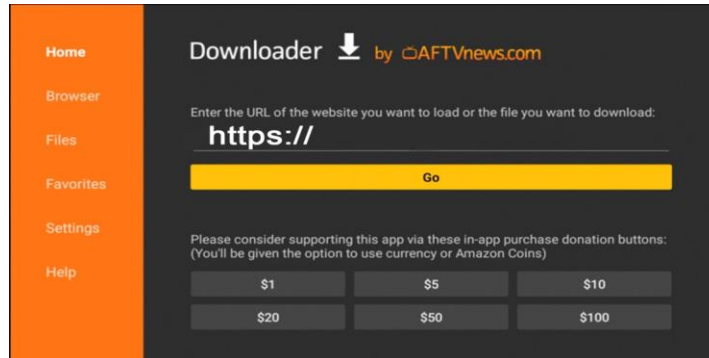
Home
Browser
Files
Favorites
Settings
Help

Downloader by AFTVnews.com

Enter the URL of the website you want to load or the file you want to download:
https://
Go

Please consider supporting this app via these in-app purchase donation buttons:
(You'll be given the option to use currency or Amazon Coins)

| $1 | $5 | $10 |
|---|---|---|
| $20 | $50 | $100 |